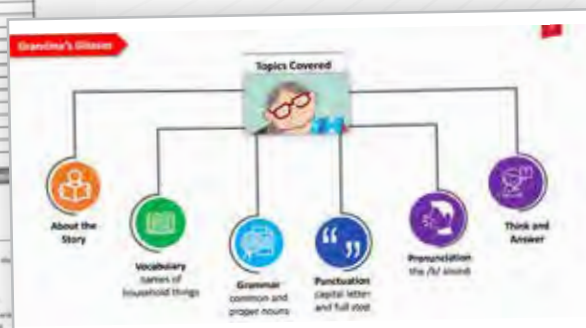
Grandma's Glasses

Topics Covered

About the Story

Vocabulary
names of household things

Grammar
common and proper nouns

Punctuation
capital letter and full stop

Pronunciation
the /k/ sound

Think and Answer